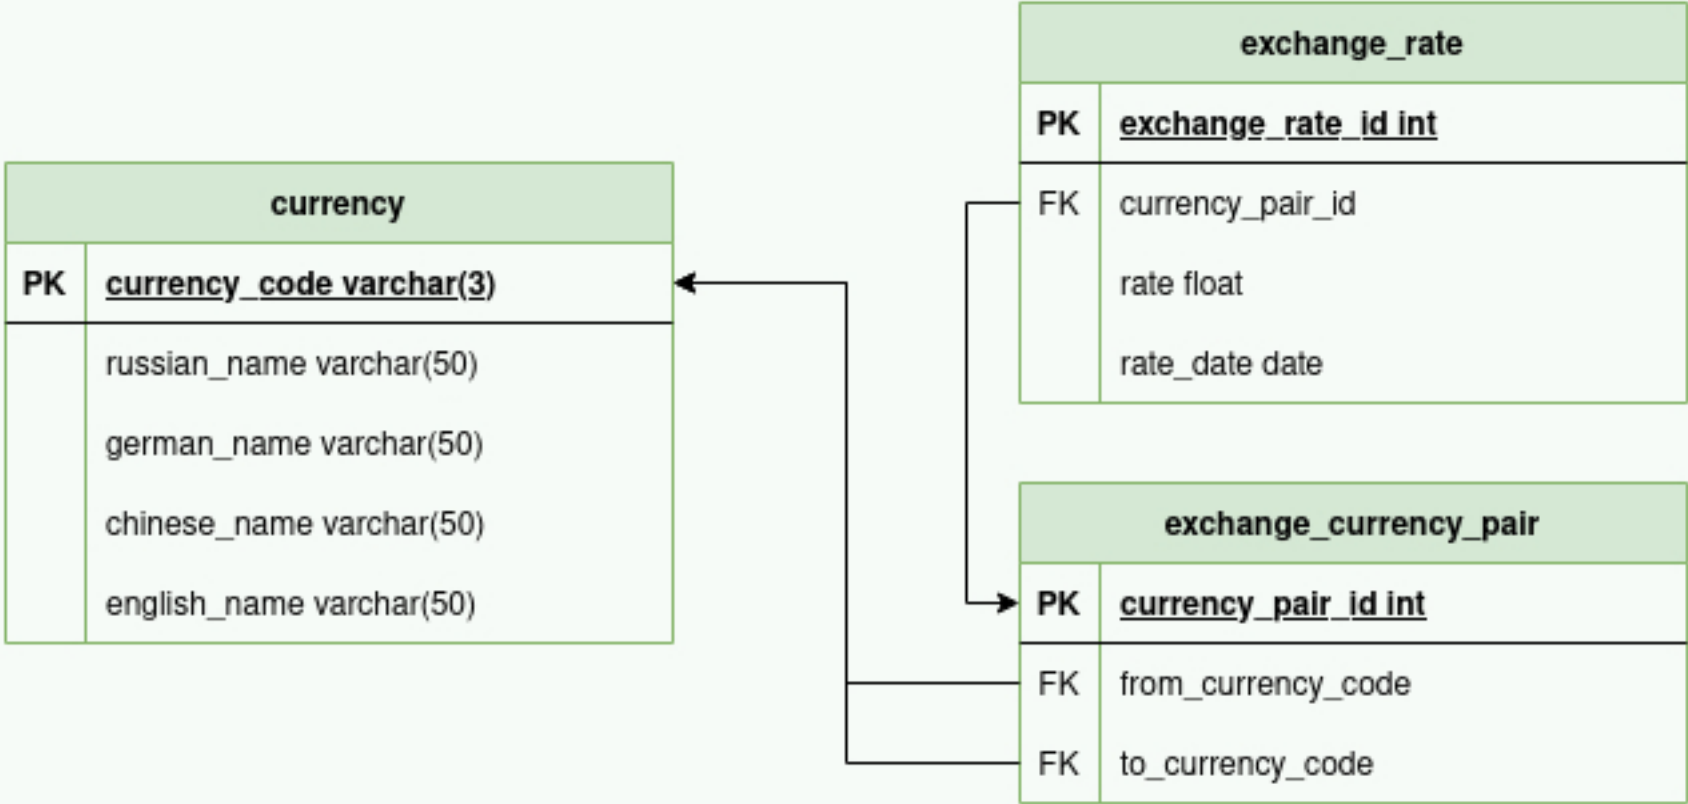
exchange_rate

| PK | exchange_rate_id int |
|---|---|
| FK | currency_pair_id |
| | rate float |
| | rate_date date |

currency

| PK | currency_code varchar(3) |
|---|---|
| | russian_name varchar(50) |
| | german_name varchar(50) |
| | chinese_name varchar(50) |
| | english_name varchar(50) |

exchange_currency_pair

| PK | currency_pair_id int |
|---|---|
| FK | from_currency_code |
| FK | to_currency_code |